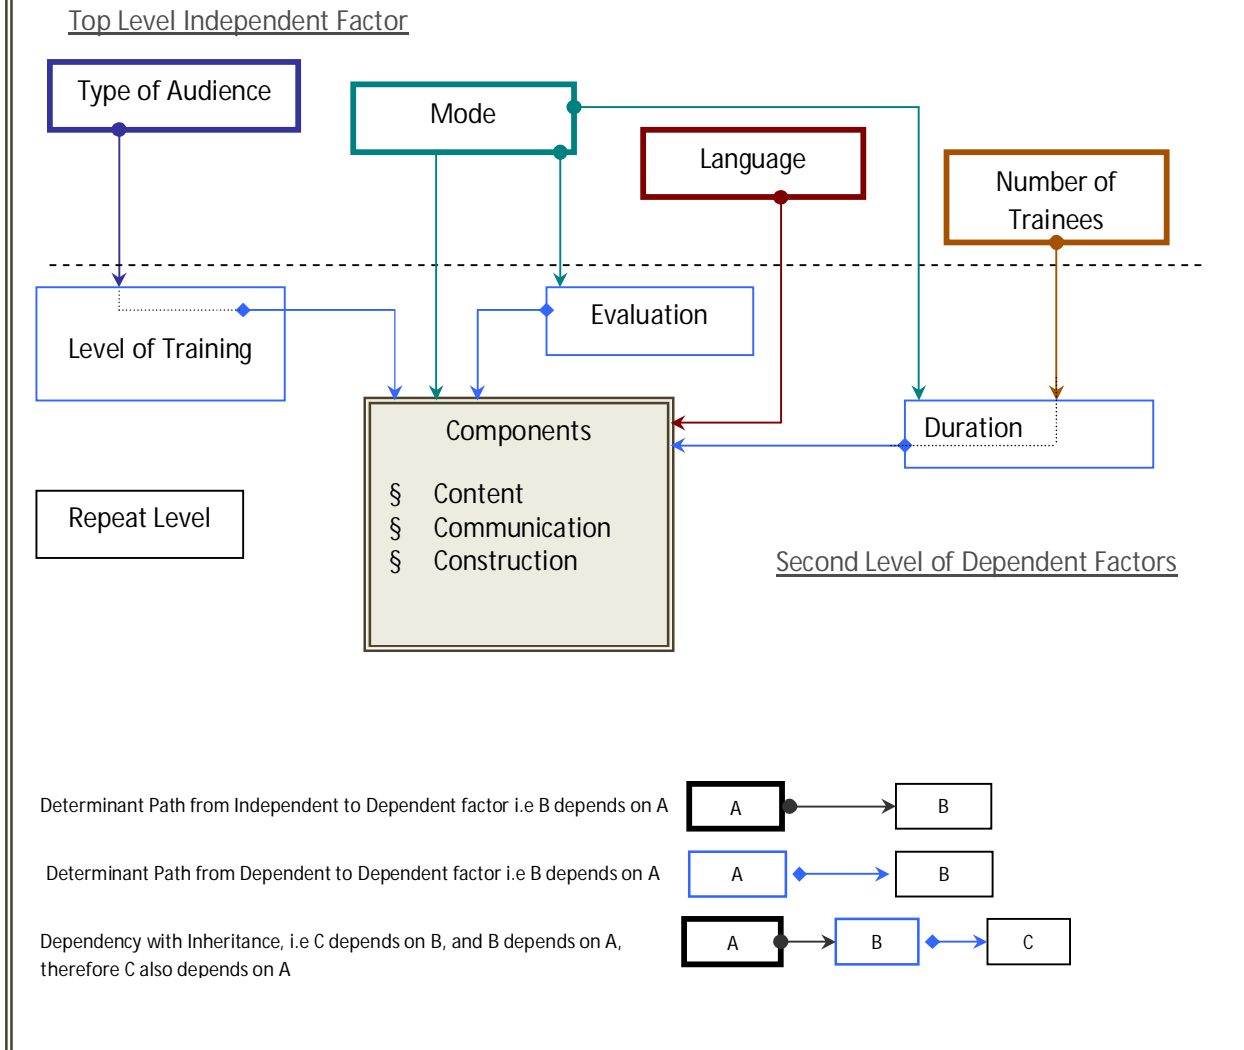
Top Level Independent Factor

Type of Audience

Mode

Language

Number of Trainees

Level of Training

Evaluation

Components

§ Content
§ Communication
§ Construction

Duration

Repeat Level

Second Level of Dependent Factors

Determinant Path from Independent to Dependent factor i.e B depends on A

A

B

Determinant Path from Dependent to Dependent factor i.e B depends on A

A

B

Dependency with Inheritance, i.e C depends on B, and B depends on A, therefore C also depends on A

A

B

C